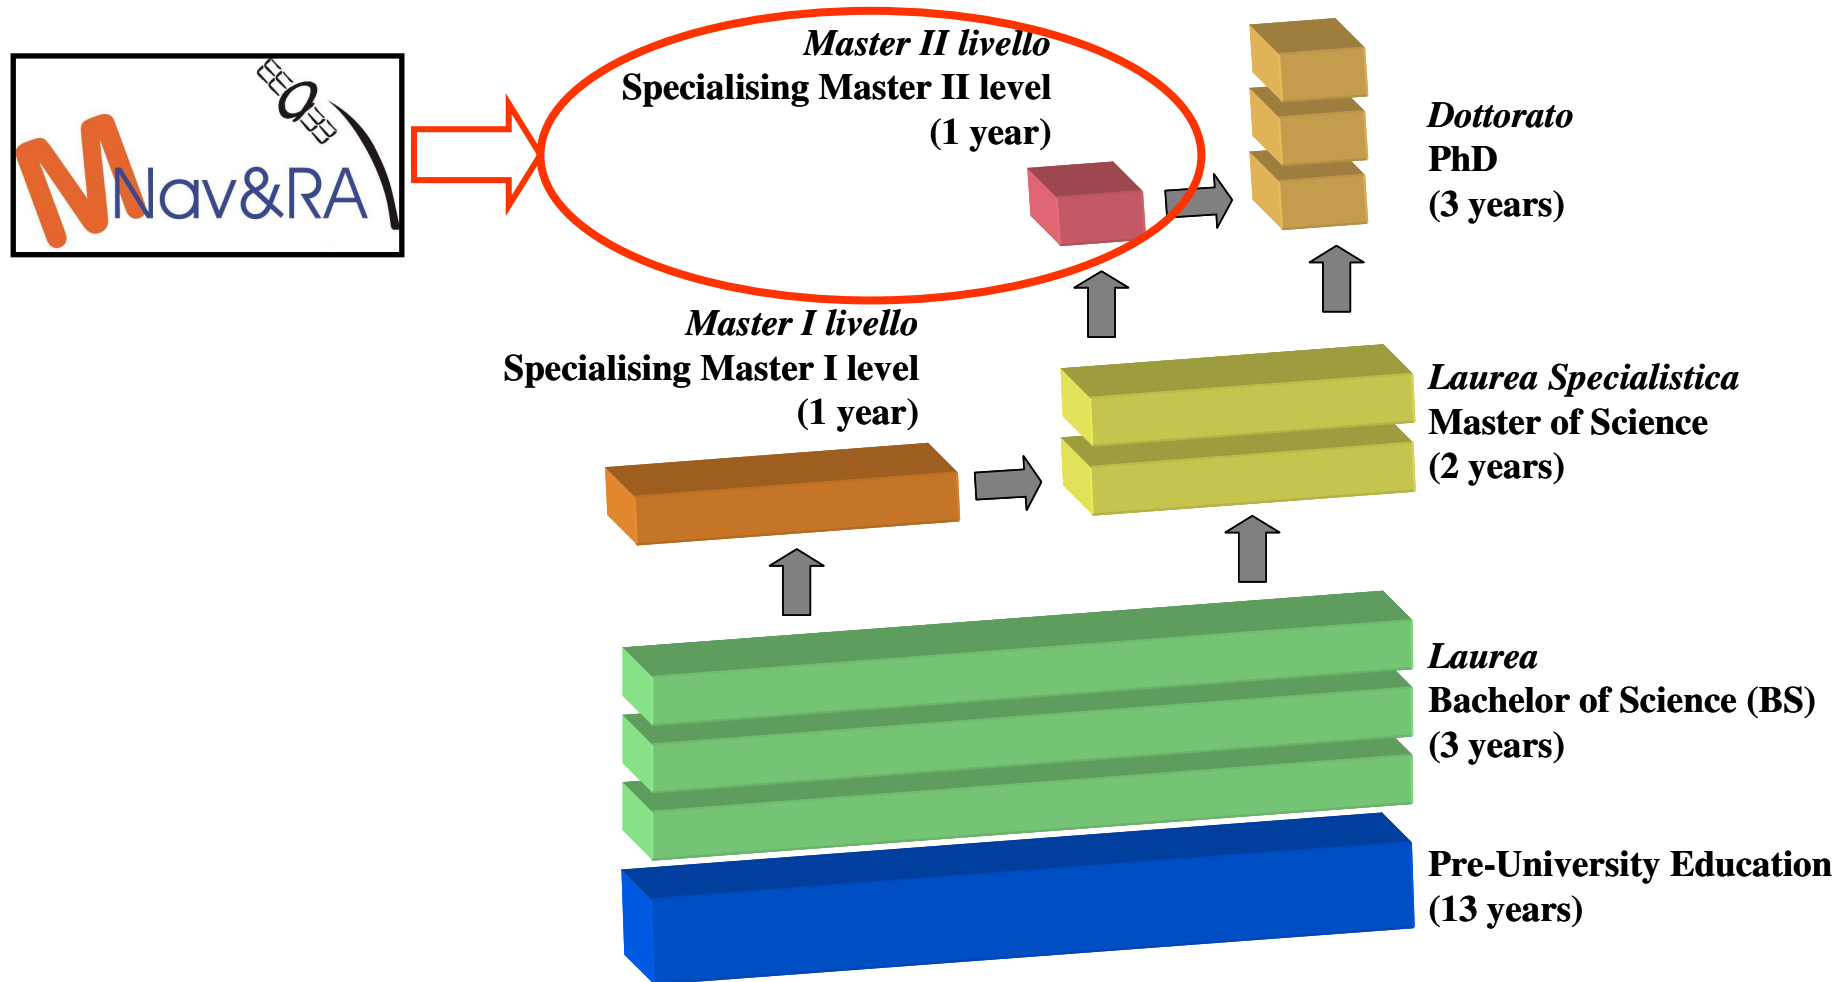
MNav&RA

Master II livello
Specialising Master II level
(1 year)

Dottorato
PhD
(3 years)

Master I livello
Specialising Master I level
(1 year)

Laurea Specialistica
Master of Science
(2 years)

Laurea
Bachelor of Science (BS)
(3 years)

Pre-University Education
(13 years)